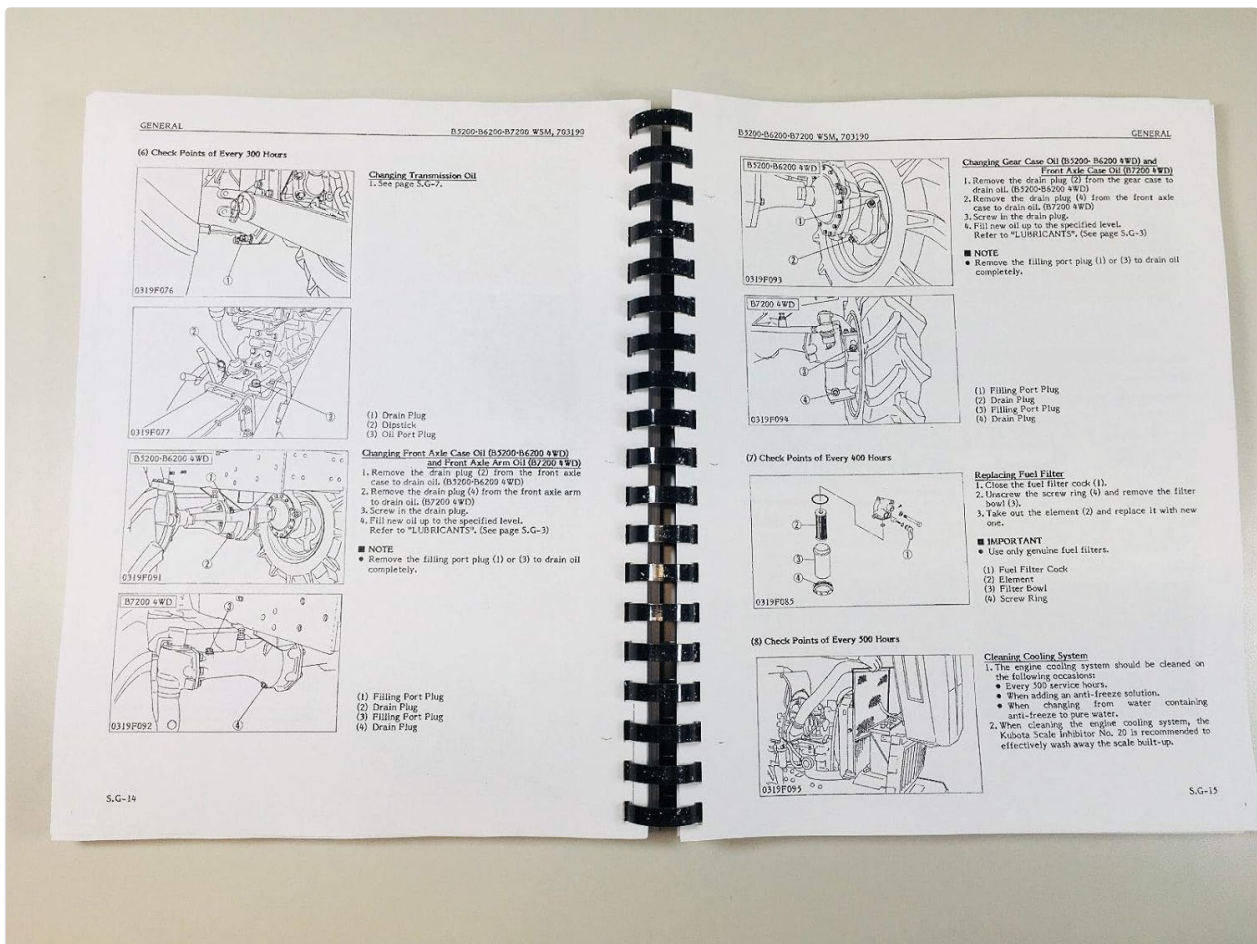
GENERAL

B5200·B6200·B7200 WSM, 703190

(6) Check Points of Every 300 Hours

①

0319F076

Changing Transmission Oil
1. See page S.G-7.

②

③

0319F077

(1) Drain Plug
(2) Dipstick
(3) Oil Port Plug

B5200·B6200 4WD

①

②

0319F091

Changing Front Axle Case Oil (B5200·B6200 4WD) and Front Axle Arm Oil (B7200 4WD)
1. Remove the drain plug (2) from the front axle case to drain oil. (B5200·B6200 4WD)
2. Remove the drain plug (4) from the front axle arm to drain oil. (B7200 4WD)
3. Screw in the drain plug.
4. Fill new oil up to the specified level. Refer to "LUBRICANTS". (See page S.G-3)

■ NOTE
• Remove the filling port plug (1) or (3) to drain oil completely.

B7200 4WD

③

④

0319F092

(1) Filling Port Plug
(2) Drain Plug
(3) Filling Port Plug
(4) Drain Plug

S.G-14

B5200·B6200·B7200 WSM, 703190

GENERAL

B5200·B6200 4WD

①

②

0319F093

Changing Gear Case Oil (B5200· B6200 4WD) and Front Axle Case Oil (B7200 4WD)
1. Remove the drain plug (2) from the gear case to drain oil. (B5200·B6200 4WD)
2. Remove the drain plug (4) from the front axle case to drain oil. (B7200 4WD)
3. Screw in the drain plug.
4. Fill new oil up to the specified level. Refer to "LUBRICANTS". (See page S.G-3)

■ NOTE
• Remove the filling port plug (1) or (3) to drain oil completely.

B7200 4WD

③

④

0319F094

(1) Filling Port Plug
(2) Drain Plug
(3) Filling Port Plug
(4) Drain Plug

(7) Check Points of Every 400 Hours

②

③

④

①

0319F085

Replacing Fuel Filter
1. Close the fuel filter cock (1).
2. Unscrew the screw ring (4) and remove the filter bowl (3).
3. Take out the element (2) and replace it with new one.

■ IMPORTANT
• Use only genuine fuel filters.

(1) Fuel Filter Cock
(2) Element
(3) Filter Bowl
(4) Screw Ring

(8) Check Points of Every 500 Hours

0319F095

Cleaning Cooling System
1. The engine cooling system should be cleaned on the following occasions:
• Every 500 service hours.
• When adding an anti-freeze solution.
• When changing from water containing anti-freeze to pure water.
2. When cleaning the engine cooling system, the Kubota Scale Inhibitor No. 20 is recommended to effectively wash away the scale built-up.

S.G-15